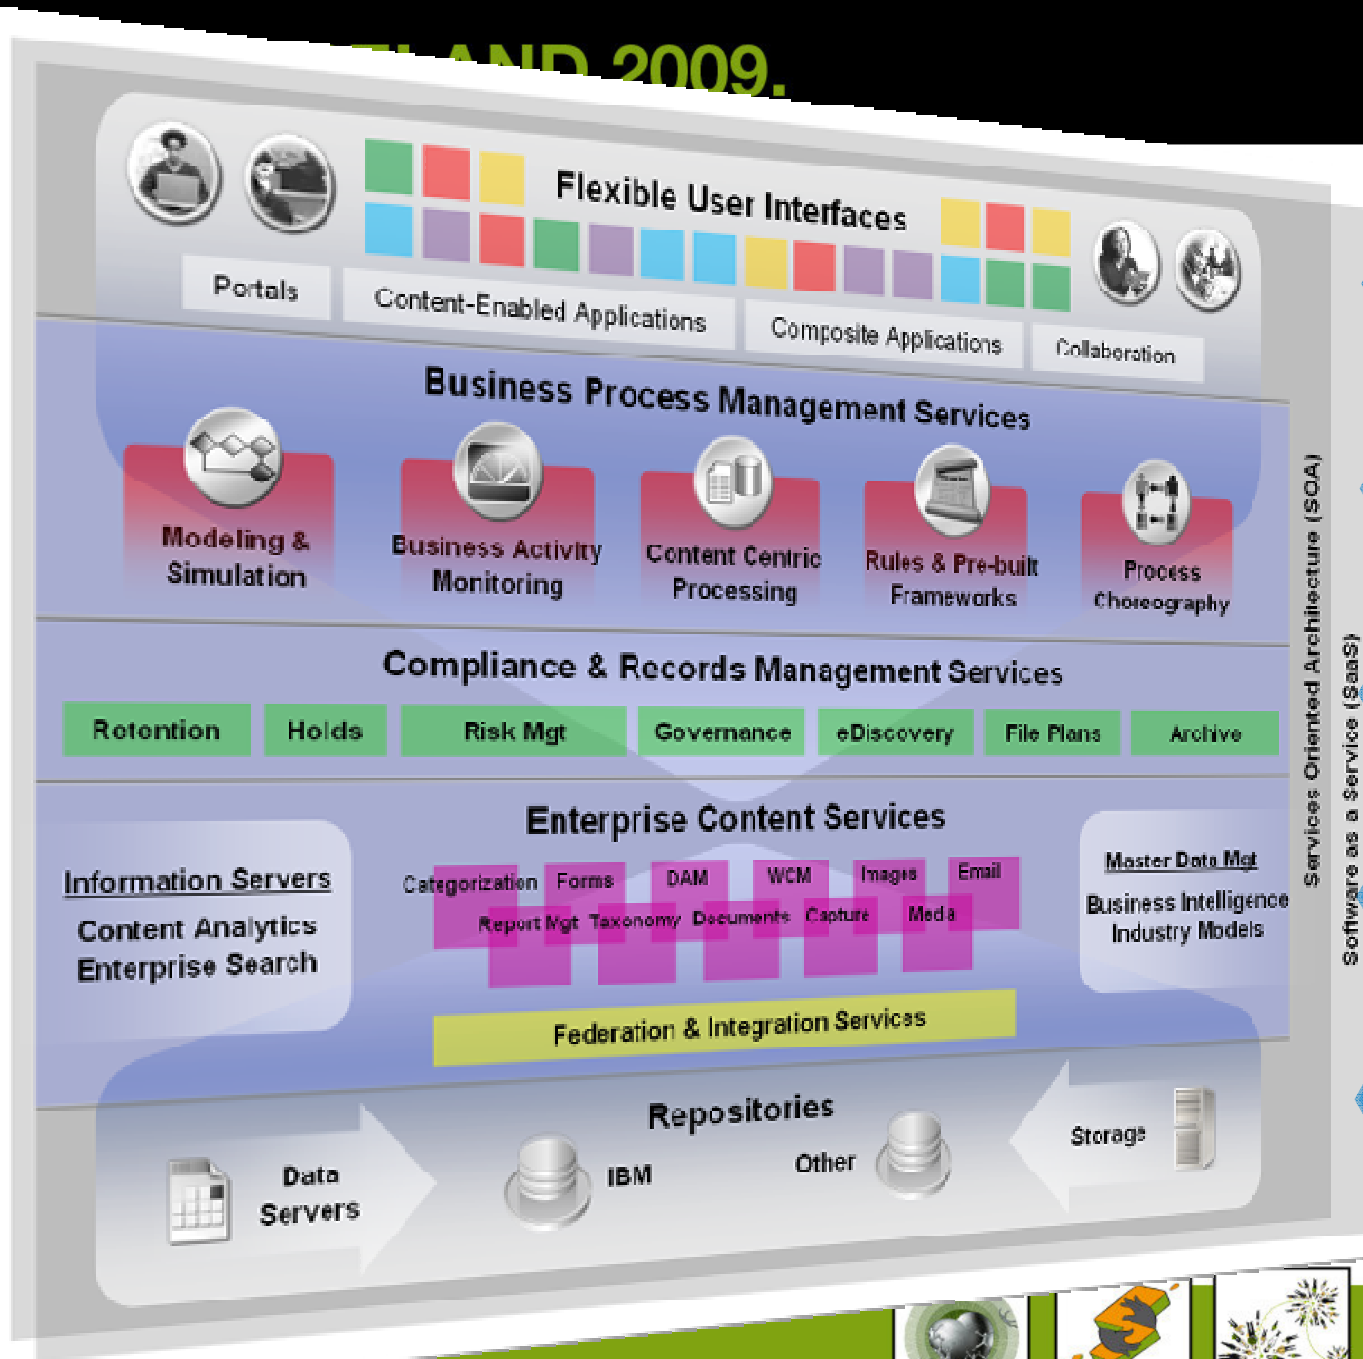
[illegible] AND 2009.

Flexible User Interfaces

Portals

Content-Enabled Applications

Composite Applications

Collaboration

Business Process Management Services

Modeling & Simulation

Business Activity Monitoring

Content Centric Processing

Rules & Pre-built Frameworks

Process Choreography

Compliance & Records Management Services

Retention

Holds

Risk Mgt

Governance

eDiscovery

File Plans

Archive

Enterprise Content Services

Information Servers

Content Analytics

Enterprise Search

Categorization

Forms

DAM

WCM

Images

Email

Report Mgt

Taxonomy

Documents

Capture

Media

Master Data Mgt

Business Intelligence

Industry Models

Federation & Integration Services

Repositories

Data Servers

IBM

Other

Storage

Services Oriented Architecture (SOA)

Software as a Service (SaaS)